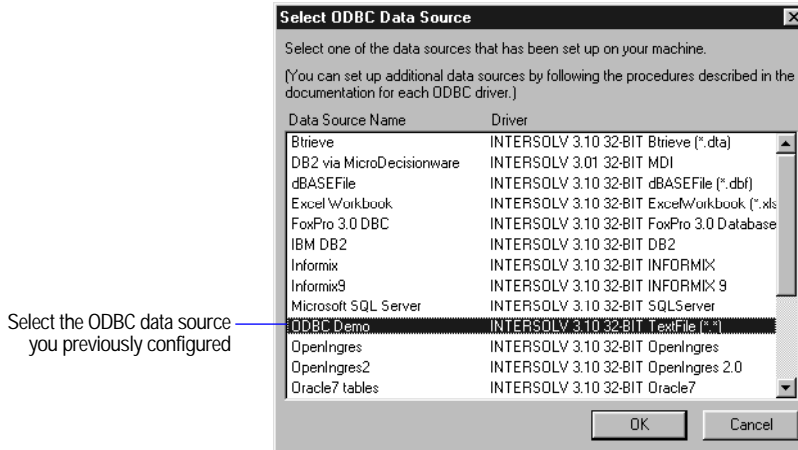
Select ODBC Data Source

Select one of the data sources that has been set up on your machine.

(You can set up additional data sources by following the procedures described in the documentation for each ODBC driver.)

| Data Source Name | Driver |
|---|---|
| Btrieve | INTERSOLV 3.10 32-BIT Btrieve (*.dta) |
| DB2 via MicroDecisionware | INTERSOLV 3.01 32-BIT MDI |
| dBASEFile | INTERSOLV 3.10 32-BIT dBASEFile (*.dbf) |
| Excel Workbook | INTERSOLV 3.10 32-BIT ExcelWorkbook (*.xls |
| FoxPro 3.0 DBC | INTERSOLV 3.10 32-BIT FoxPro 3.0 Database |
| IBM DB2 | INTERSOLV 3.10 32-BIT DB2 |
| Informix | INTERSOLV 3.10 32-BIT INFORMIX |
| Informix9 | INTERSOLV 3.10 32-BIT INFORMIX 9 |
| Microsoft SQL Server | INTERSOLV 3.10 32-BIT SQLServer |
| ODBC Demo | INTERSOLV 3.10 32-BIT TextFile (*.*) |
| OpenIngres | INTERSOLV 3.10 32-BIT OpenIngres |
| OpenIngres2 | INTERSOLV 3.10 32-BIT OpenIngres 2.0 |
| Oracle7 tables | INTERSOLV 3.10 32-BIT Oracle7 |

OK Cancel

Select the ODBC data source you previously configured